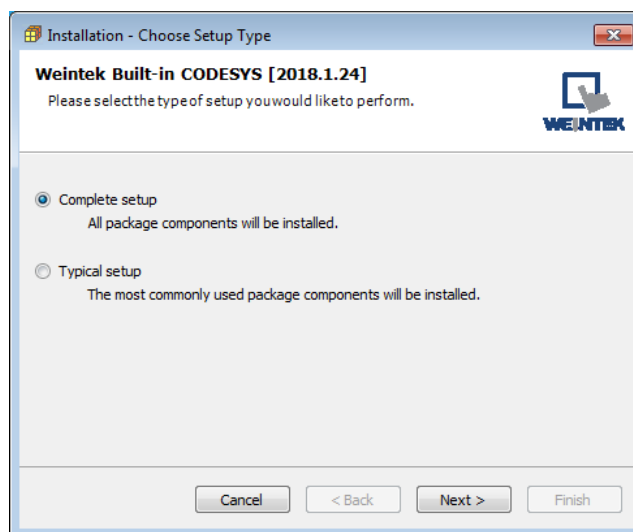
Installation - Choose Setup Type

Weintek Built-in CODESYS [2018.1.24]

Please select the type of setup you would like to perform.

WEINTEK

Complete setup

All package components will be installed.

Typical setup

The most commonly used package components will be installed.

Cancel

< Back

Next >

Finish